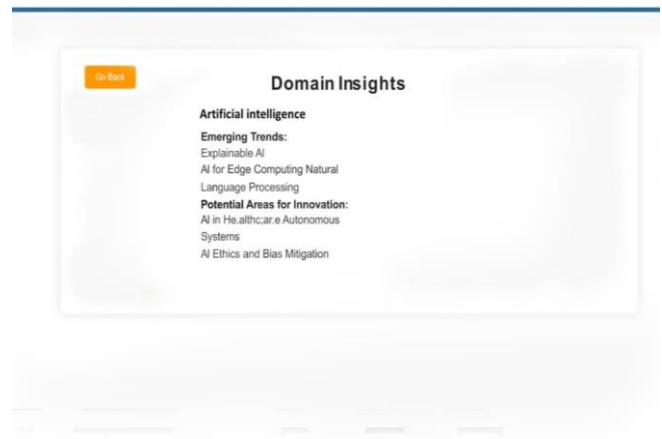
Go Back

Domain Insights

Artificial intelligence

Emerging Trends:
Explainable AI
AI for Edge Computing Natural Language Processing

Potential Areas for Innovation:
AI in He.althc;ar.e Autonomous Systems
AI Ethics and Bias Mitigation